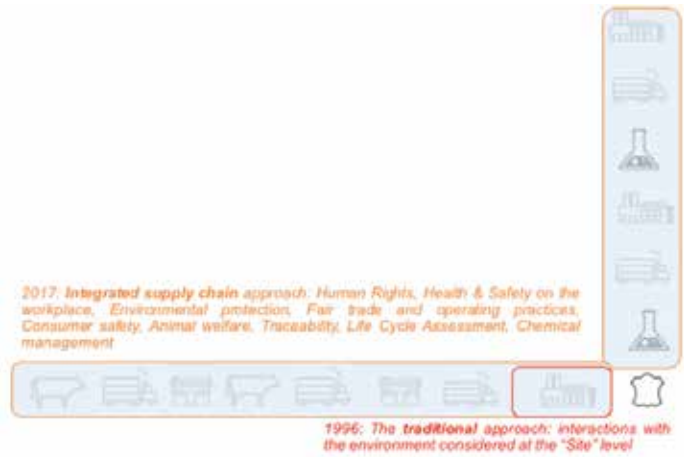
2017: **Integrated supply chain** approach: Human Rights, Health & Safety on the workplace, Environmental protection, Fair trade and operating practices, Consumer safety, Animal welfare, Traceability, Life Cycle Assessment, Chemical management

1996: The **traditional** approach: interactions with the environment considered at the "Site" level